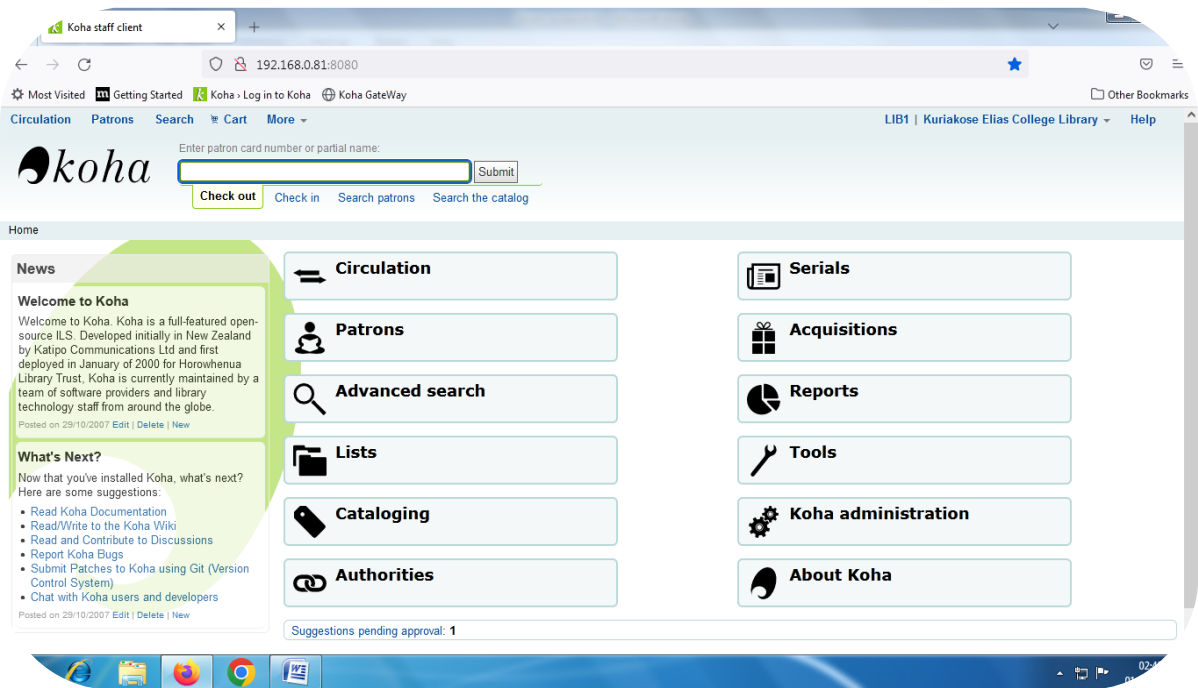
Koha staff client

192.168.0.81:8080

Most Visited   Getting Started   Koha › Log in to Koha   Koha GateWay   Other Bookmarks

Circulation   Patrons   Search   Cart   More

LIB1 | Kuriakose Elias College Library   Help

koha

Enter patron card number or partial name:

Submit

Check out   Check in   Search patrons   Search the catalog

Home

News

Welcome to Koha

Welcome to Koha. Koha is a full-featured open-source ILS. Developed initially in New Zealand by Katipo Communications Ltd and first deployed in January of 2000 for Horowhenua Library Trust, Koha is currently maintained by a team of software providers and library technology staff from around the globe.

Posted on 29/10/2007 Edit | Delete | New

What's Next?

Now that you've installed Koha, what's next? Here are some suggestions:

- Read Koha Documentation
- Read/Write to the Koha Wiki
- Read and Contribute to Discussions
- Report Koha Bugs
- Submit Patches to Koha using Git (Version Control System)
- Chat with Koha users and developers

Posted on 29/10/2007 Edit | Delete | New

Circulation

Patrons

Advanced search

Lists

Cataloging

Authorities

Serials

Acquisitions

Reports

Tools

Koha administration

About Koha

Suggestions pending approval: 1